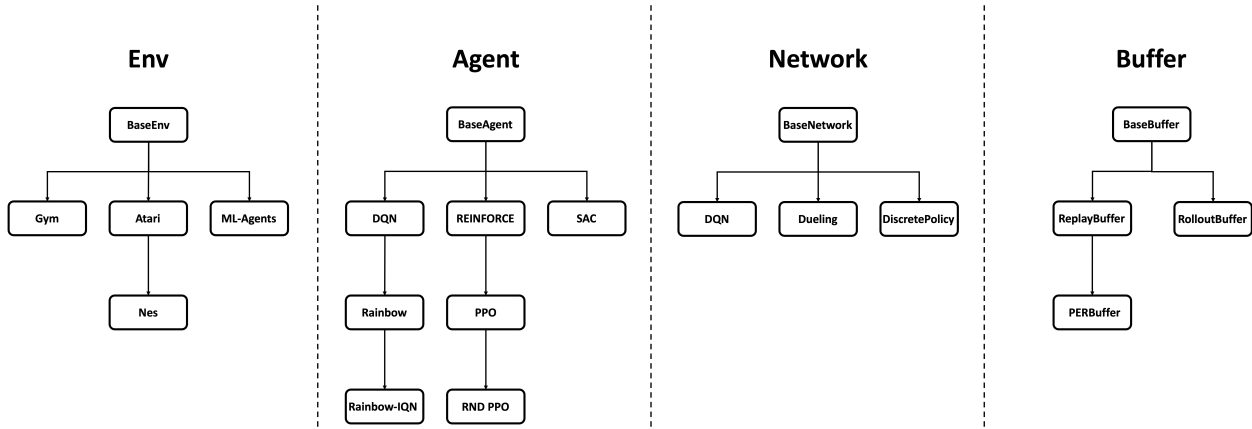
Env

BaseEnv

Gym

Atari

ML-Agents

Nes

Agent

BaseAgent

DQN

REINFORCE

SAC

Rainbow

PPO

Rainbow-IQN

RND PPO

Network

BaseNetwork

DQN

Dueling

DiscretePolicy

Buffer

BaseBuffer

ReplayBuffer

RolloutBuffer

PERBuffer